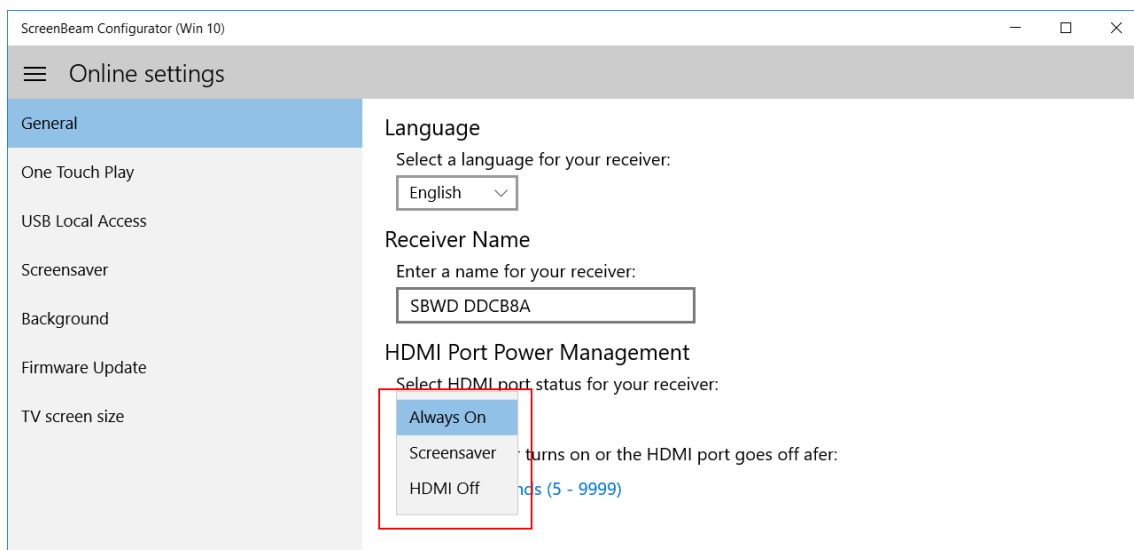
ScreenBeam Configurator (Win 10)

Online settings

General

One Touch Play

USB Local Access

Screensaver

Background

Firmware Update

TV screen size

Language

Select a language for your receiver:

English

Receiver Name

Enter a name for your receiver:

SBWD DDCB8A

HDMI Port Power Management

Select HDMI port status for your receiver:

Always On

Screensaver

HDMI Off

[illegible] turns on or the HDMI port goes off afer:

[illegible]nds (5 - 9999)